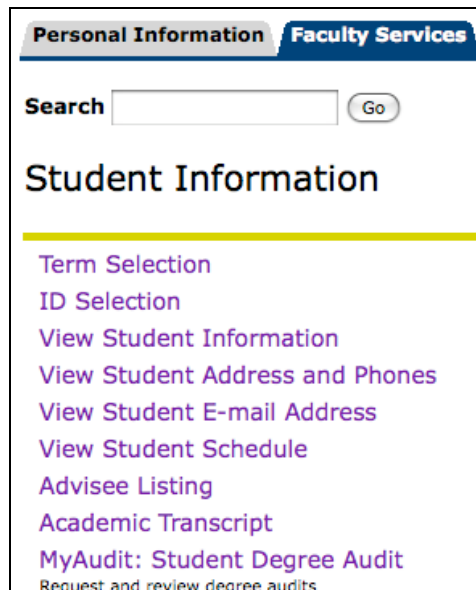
Personal Information Faculty Services

Search Go

Student Information

Term Selection
ID Selection
View Student Information
View Student Address and Phones
View Student E-mail Address
View Student Schedule
Advisee Listing
Academic Transcript
MyAudit: Student Degree Audit
Request and review degree audits